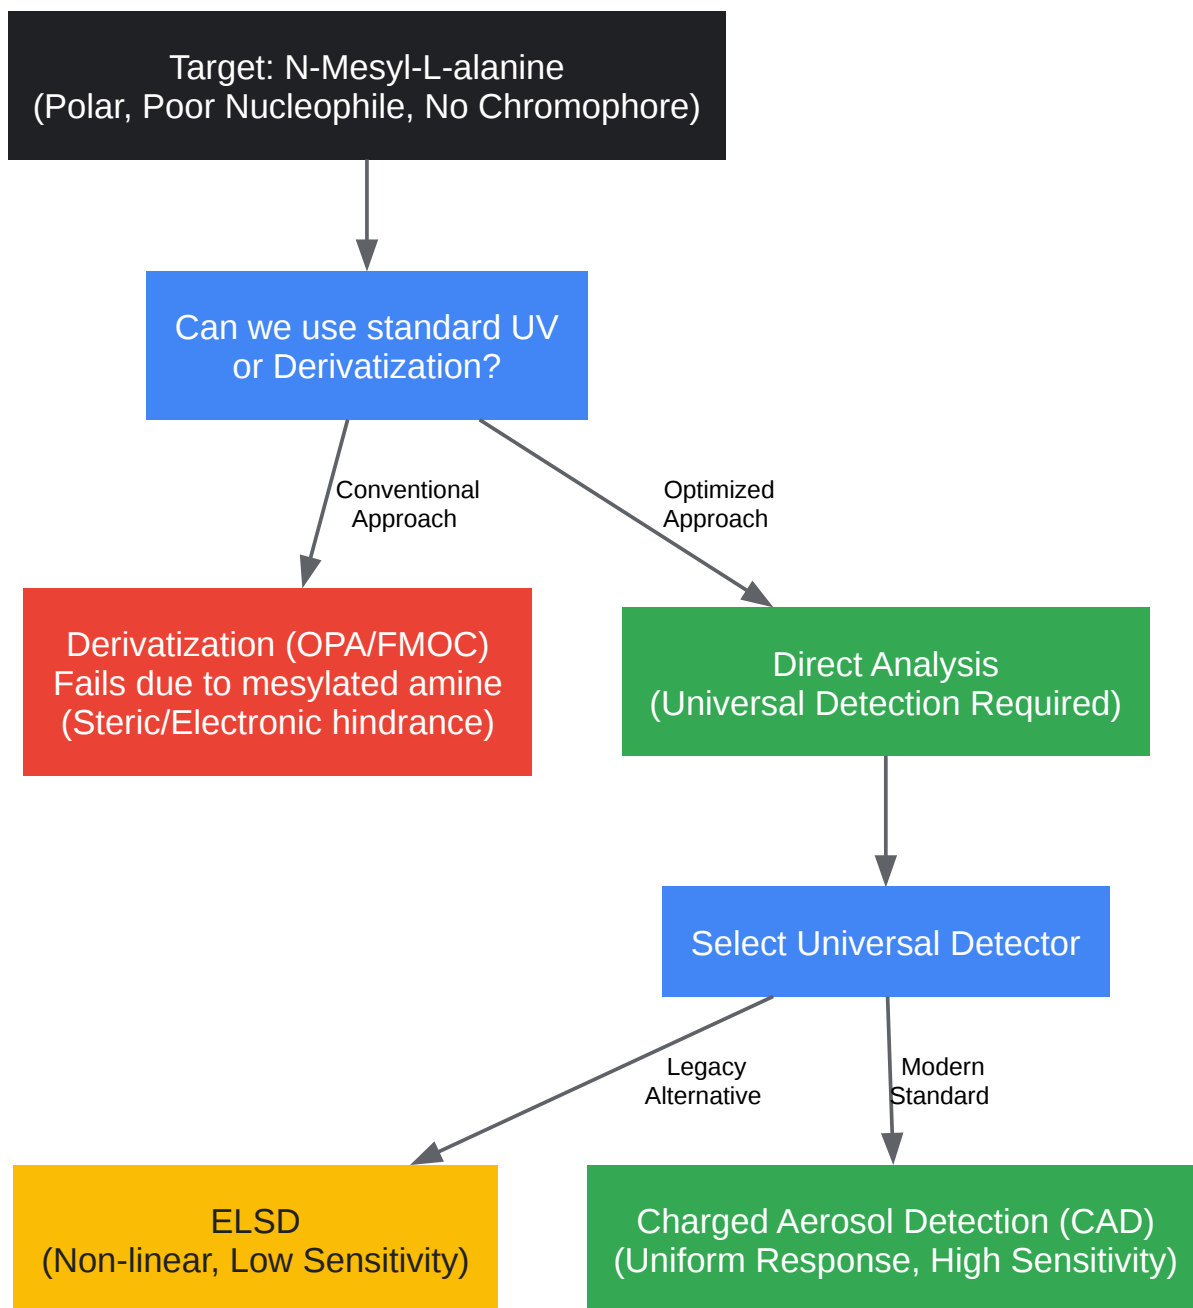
Target: N-Mesyl-L-alanine
(Polar, Poor Nucleophile, No Chromophore)

Can we use standard UV or Derivatization?

Conventional Approach

Optimized Approach

Derivatization (OPA/FMOC) Fails due to mesylated amine (Steric/Electronic hindrance)

Direct Analysis
(Universal Detection Required)

Select Universal Detector

Legacy Alternative

Modern Standard

ELSD
(Non-linear, Low Sensitivity)

Charged Aerosol Detection (CAD)
(Uniform Response, High Sensitivity)